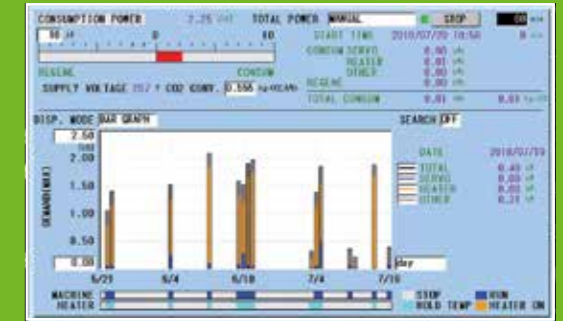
CONSUMPTION POWER 2.25 kW TOTAL POWER MANUAL STOP

10 kW 0 10

REGENE CONSUM

SUPPLY VOLTAGE 257 V CO2 CONV. 0.556 kg-KO2/kWh

START TIME 2018/07/20 18:50

CONSUM SERVO 0.00 kWh
HEATER 0.00 kWh
OTHER 0.00 kWh
REGENE 0.00 kWh
TOTAL CONSUM 0.01 kWh 0.01 kg-CO2

DISP. MODE BAR GRAPH

SEARCH OFF

2.50
2.00
1.50
1.00
0.50
0.00

DEMAND(kWh)

DATE 2018/07/19
TOTAL 0.49 kW
SERVO 0.00 kW
HEATER 0.00 kW
OTHER 0.21 kW

6/21 6/4 6/19 7/4 7/19

Day

MACHINE
HEATER

STOP RUN
HOLD TEMP HEATER ON